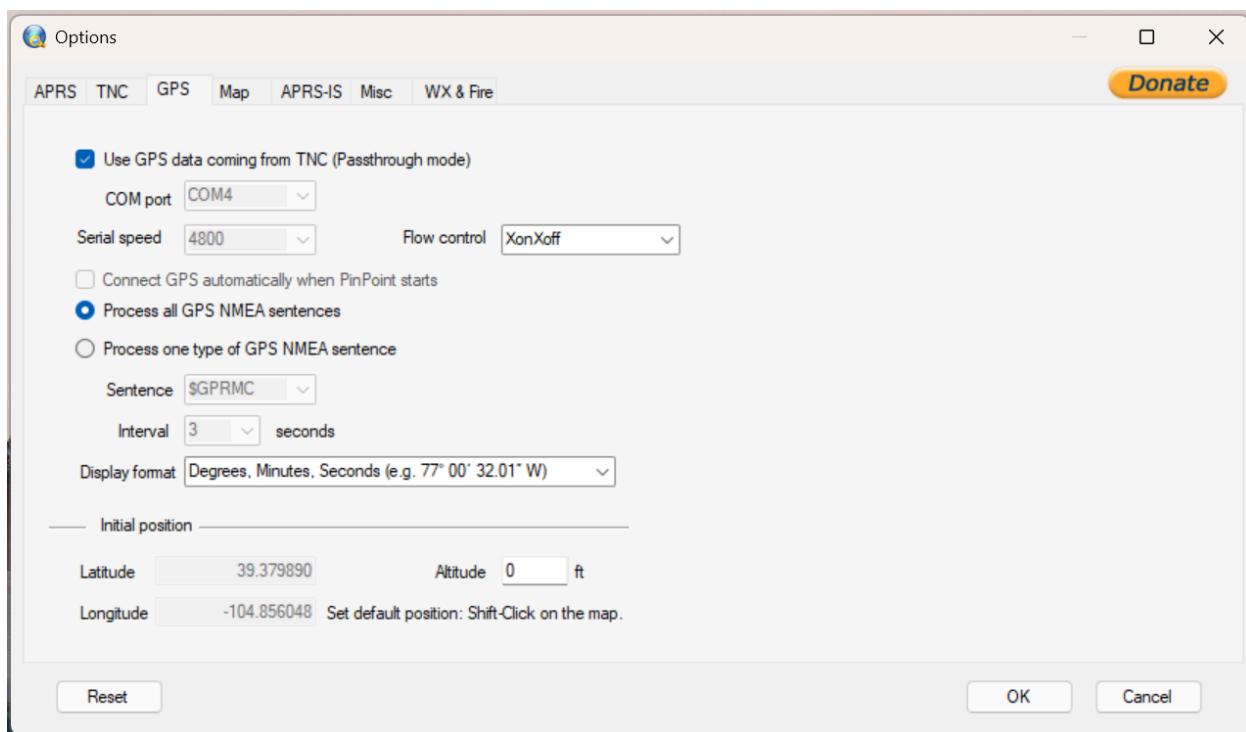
Options

APRS TNC GPS Map APRS-IS Misc WX & Fire

Donate

Use GPS data coming from TNC (Passthrough mode)

COM port COM4

Serial speed 4800

Flow control XonXoff

Connect GPS automatically when PinPoint starts

Process all GPS NMEA sentences

Process one type of GPS NMEA sentence

Sentence $GPRMC

Interval 3 seconds

Display format Degrees, Minutes, Seconds (e.g. 77° 00′ 32.01″ W)

Initial position

Latitude 39.379890

Altitude 0 ft

Longitude -104.856048 Set default position: Shift-Click on the map.

Reset

OK

Cancel